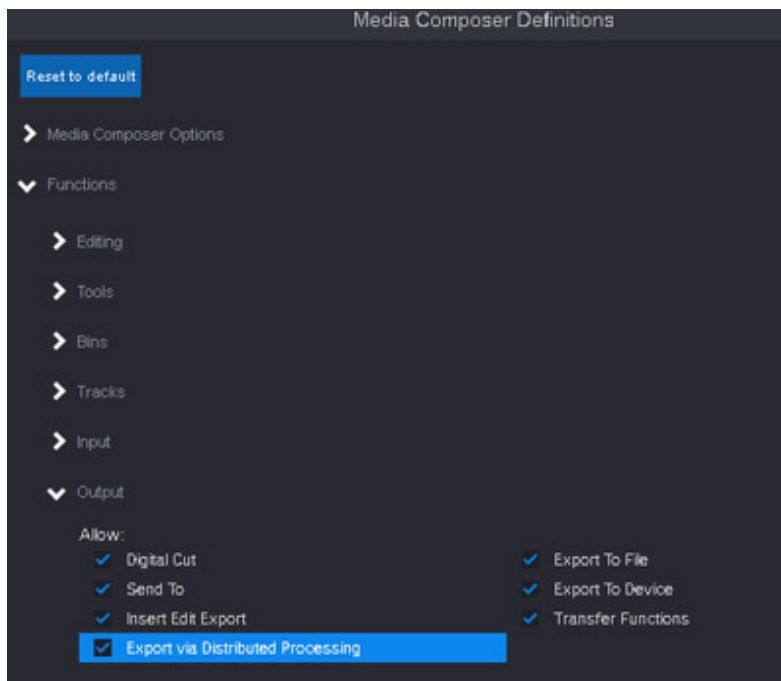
Media Composer Definitions

Reset to default

Media Composer Options

Functions

Editing

Tools

Bins

Tracks

Input

Output

Allow:

Digital Cut

Send To

Insert Edit Export

Export via Distributed Processing

Export To File

Export To Device

Transfer Functions